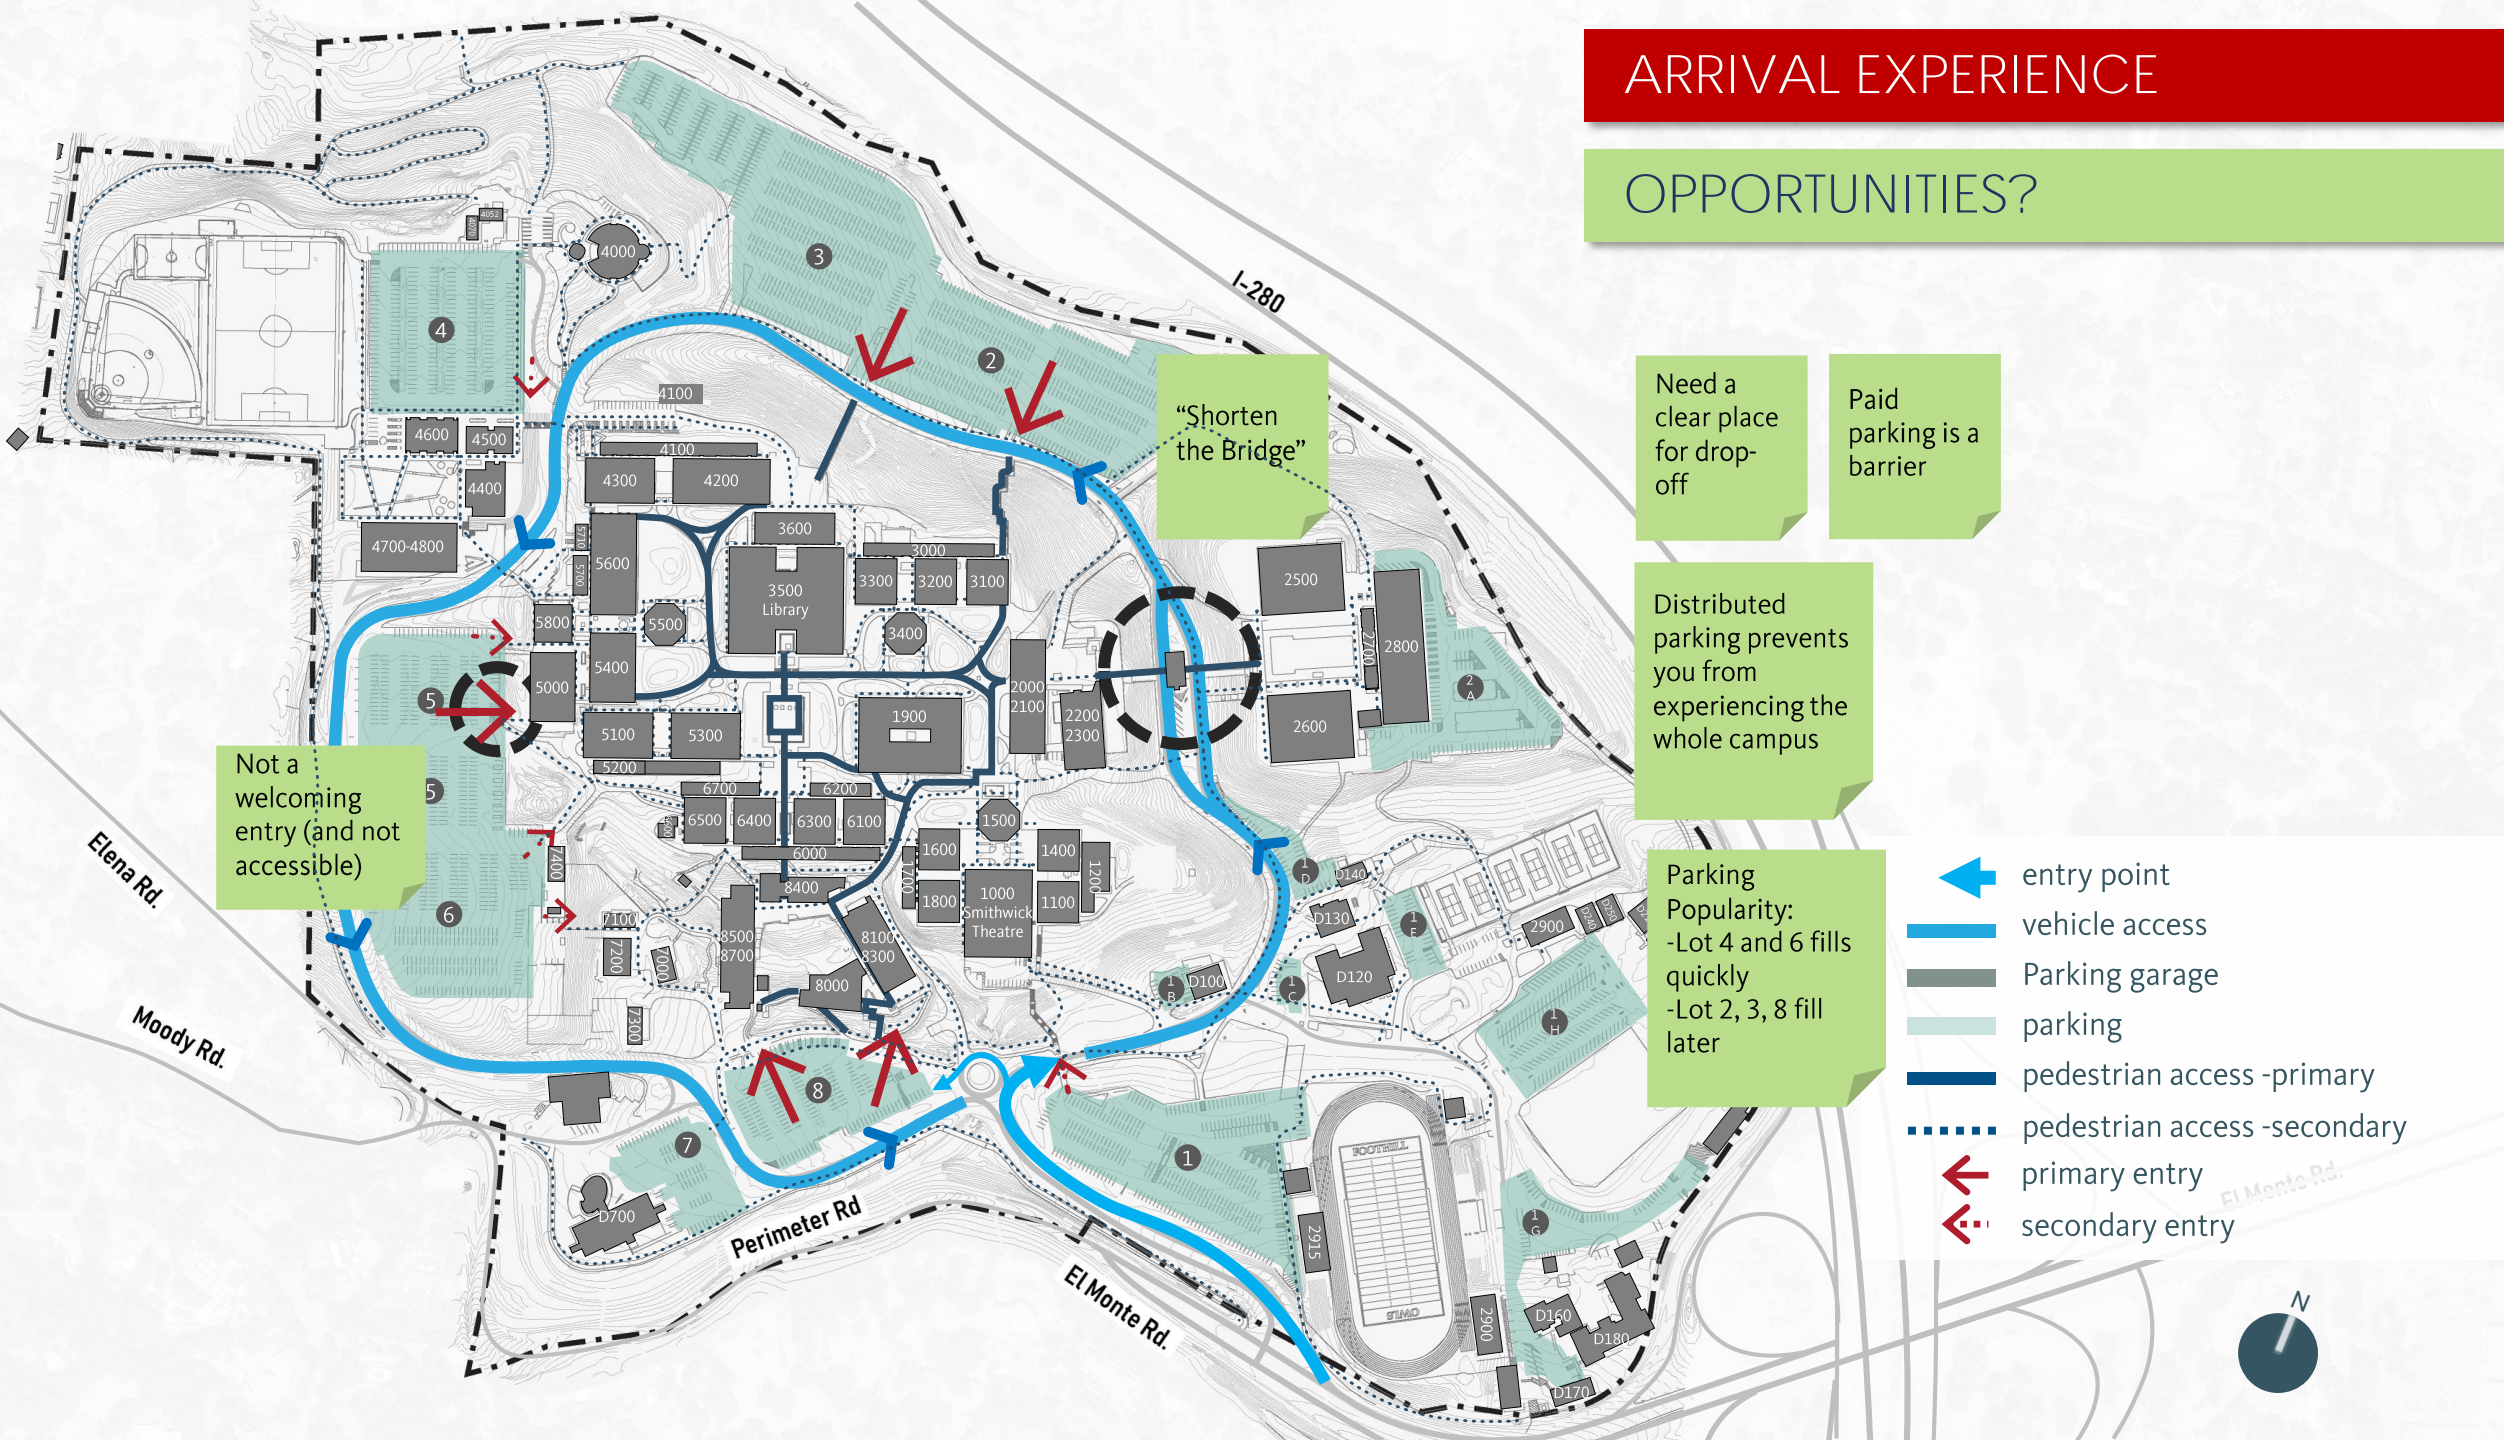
ARRIVAL EXPERIENCE

OPPORTUNITIES?

"Shorten the Bridge"

Need a clear place for drop-off

Paid parking is a barrier

Distributed parking prevents you from experiencing the whole campus

Not a welcoming entry (and not accessible)

Parking Popularity:
-Lot 4 and 6 fills quickly
-Lot 2, 3, 8 fill later

entry point
vehicle access
Parking garage
parking
pedestrian access -primary
pedestrian access -secondary
primary entry
secondary entry

I-280
Elena Rd.
Moody Rd.
Perimeter Rd
El Monte Rd.
El Monte Rd.
N

1 2 3 4 5 5 6 7 8

4000 4052 4100 4100 4200 4300 4400 4500 4600 4700-4800 5000 5100 5200 5300 5400 5500 5600 5800 3500 Library 3600 3000 3100 3200 3300 3400 1900 2000 2100 2200 2300 2500 2600 2700 2800 2900 2915 1000 Smithwick Theatre 1100 1200 1400 1500 1600 1700 1800 6000 6100 6200 6300 6400 6500 6700 7100 7200 7300 8000 8100 8300 8400 8500 8700 D100 D120 D130 D140 D160 D170 D180 D700 FOOTHILL OWLS